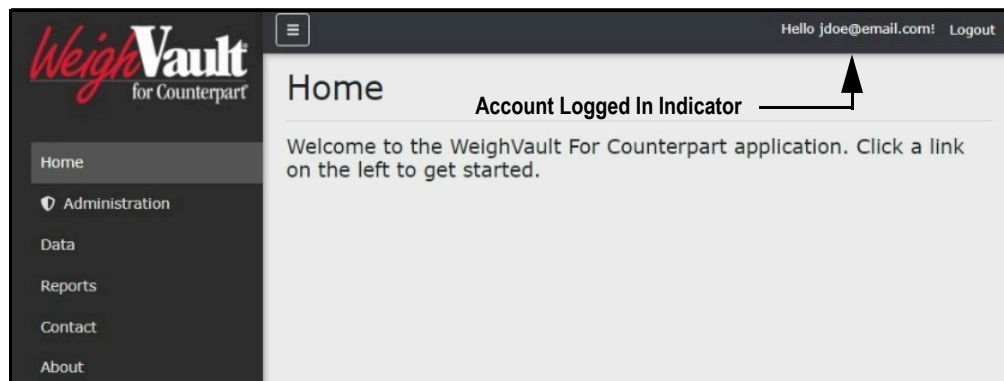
WeighVault for Counterpart

Home

Administration

Data

Reports

Contact

About

Hello jdoe@email.com! Logout

Home

Account Logged In Indicator

Welcome to the WeighVault For Counterpart application. Click a link on the left to get started.